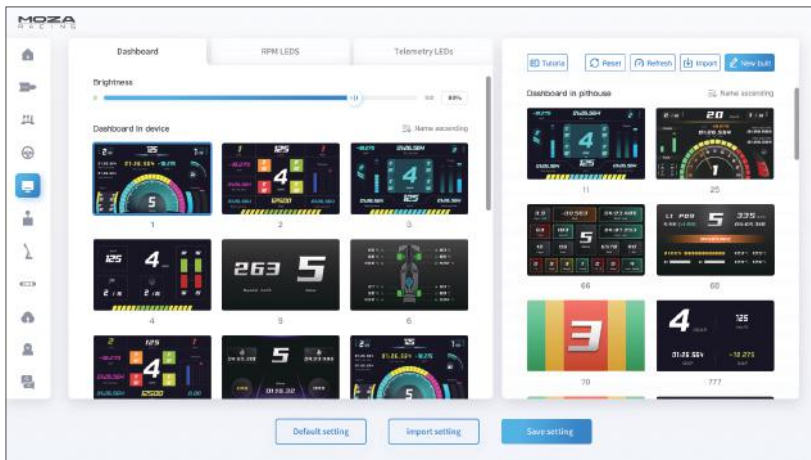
MOZA RACING

Dashboard

RPM LEDS

Telemetry LEDs

Brightness

100

80%

Dashboard in device

Name ascending

1

2

3

4

5

6

Tutorial

Reset

Refresh

Import

New built

Dashboard in pithouse

Name ascending

11

25

66

68

70

777

Default setting

Import setting

Save setting